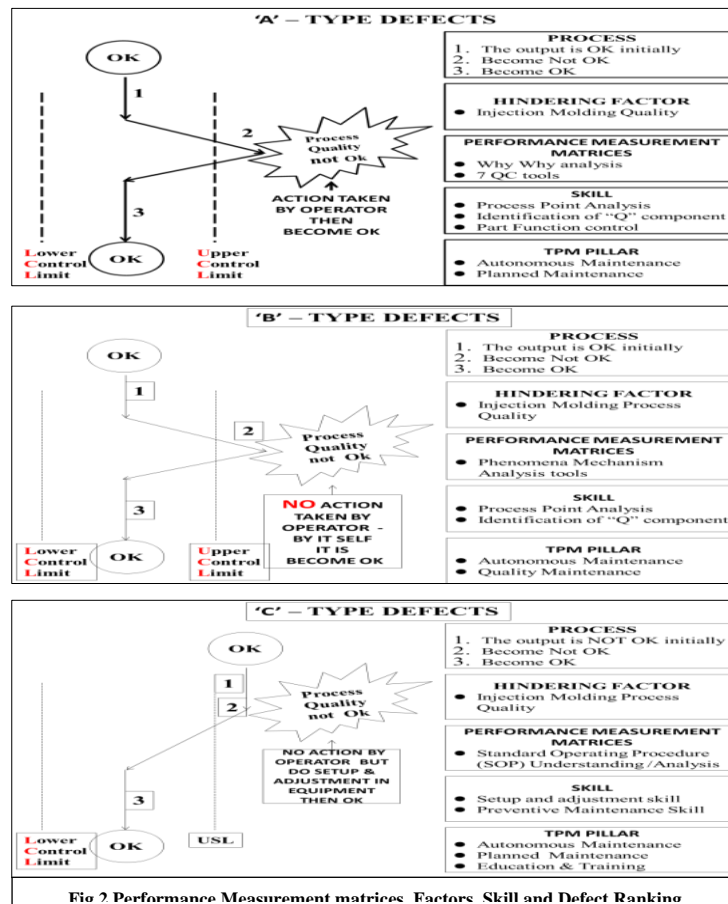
'A' – TYPE DEFECTS

OK

1

2

Process Quality not Ok

ACTION TAKEN BY OPERATOR THEN BECOME OK

3

Lower Control Limit

OK

Upper Control Limit

PROCESS
1. The output is OK initially
2. Become Not OK
3. Become OK

HINDERING FACTOR
• Injection Molding Quality

PERFORMANCE MEASUREMENT MATRICES
• Why Why analysis
• 7 QC tools

SKILL
• Process Point Analysis
• Identification of "Q" component
• Part Function control

TPM PILLAR
• Autonomous Maintenance
• Planned Maintenance

'B' – TYPE DEFECTS

OK

1

2

Process Quality not Ok

NO ACTION TAKEN BY OPERATOR - BY IT SELF IT IS BECOME OK

3

Lower Control Limit

OK

Upper Control Limit

PROCESS
1. The output is OK initially
2. Become Not OK
3. Become OK

HINDERING FACTOR
• Injection Molding Process Quality

PERFORMANCE MEASUREMENT MATRICES
• Phenomena Mechanism Analysis tools

SKILL
• Process Point Analysis
• Identification of "Q" component

TPM PILLAR
• Autonomous Maintenance
• Quality Maintenance

'C' – TYPE DEFECTS

OK

1

2

Process Quality not Ok

NO ACTION BY OPERATOR BUT DO SETUP & ADJUSTMENT IN EQUIPMENT THEN OK

3

Lower Control Limit

OK

USL

PROCESS
1. The output is NOT OK initially
2. Become Not OK
3. Become OK

HINDERING FACTOR
• Injection Molding Process Quality

PERFORMANCE MEASUREMENT MATRICES
• Standard Operating Procedure (SOP) Understanding /Analysis

SKILL
• Setup and adjustment skill
• Preventive Maintenance Skill

TPM PILLAR
• Autonomous Maintenance
• Planned Maintenance
• Education & Training

Fig.2 Performance Measurement matrices, Factors, Skill and Defect Ranking